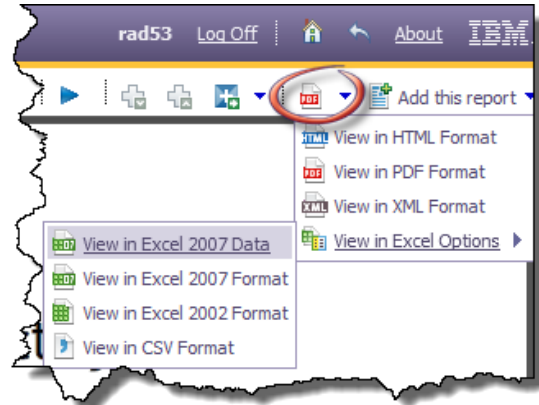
rad53 Log Off About IBM

PDF Add this report

HTML View in HTML Format
PDF View in PDF Format
XML View in XML Format
View in Excel Options

View in Excel 2007 Data
View in Excel 2007 Format
View in Excel 2002 Format
View in CSV Format